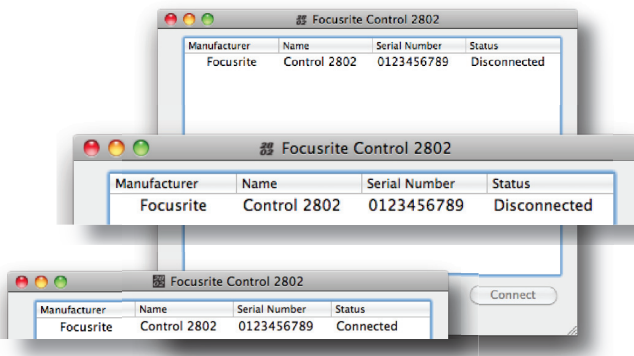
Focusrite Control 2802

| Manufacturer | Name | Serial Number | Status |
|---|---|---|---|
| Focusrite | Control 2802 | 0123456789 | Disconnected |

Focusrite Control 2802

| Manufacturer | Name | Serial Number | Status |
|---|---|---|---|
| Focusrite | Control 2802 | 0123456789 | Disconnected |

Connect

Focusrite Control 2802

| Manufacturer | Name | Serial Number | Status |
|---|---|---|---|
| Focusrite | Control 2802 | 0123456789 | Connected |